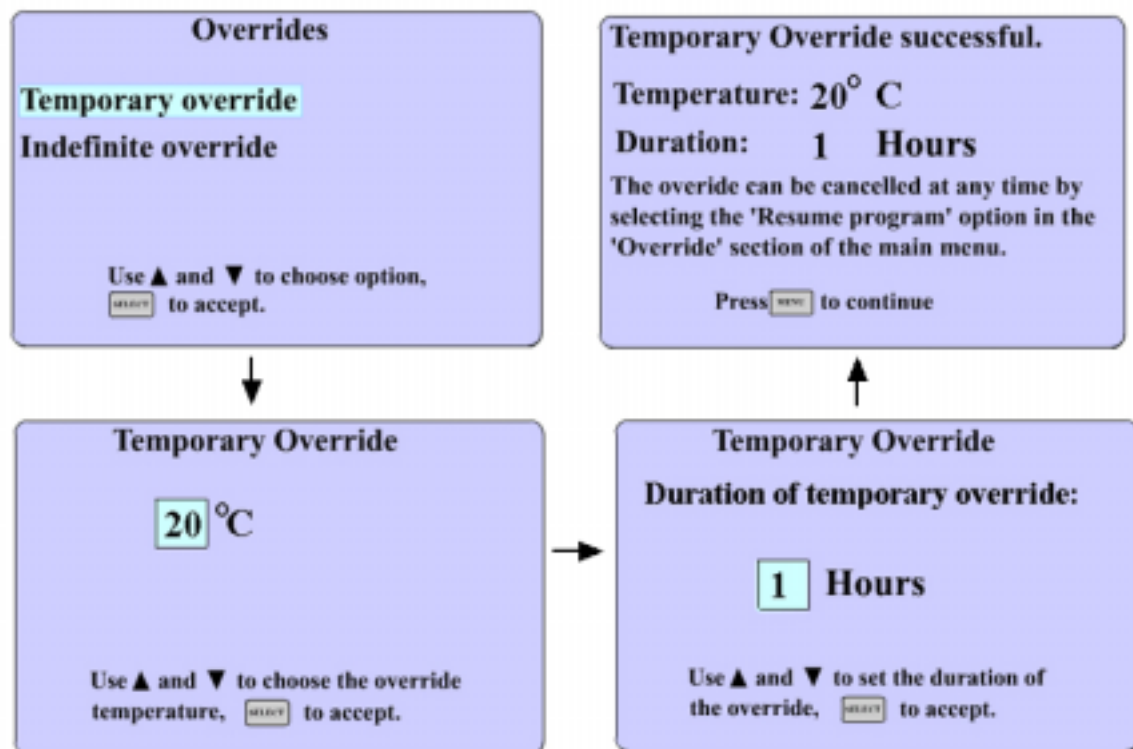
Overrides

Temporary override

Indefinite override

Use ▲ and ▼ to choose option, SELECT to accept.

Temporary Override successful.

Temperature: $20^\circ$ C

Duration: 1 Hours

The overide can be cancelled at any time by selecting the 'Resume program' option in the 'Override' section of the main menu.

Press MENU to continue

Temporary Override

20 °C

Use ▲ and ▼ to choose the override temperature, SELECT to accept.

Temporary Override

Duration of temporary override:

1 Hours

Use ▲ and ▼ to set the duration of the override, SELECT to accept.